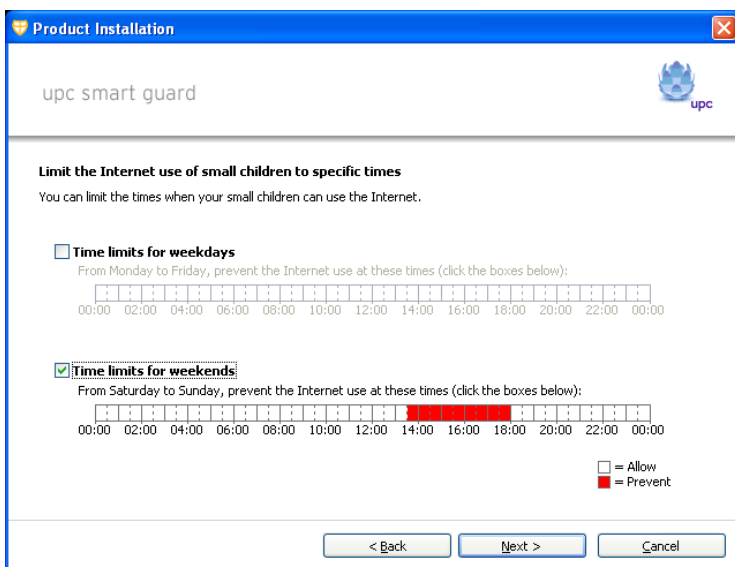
Product Installation

upc smart guard

upc

Limit the Internet use of small children to specific times

You can limit the times when your small children can use the Internet.

Time limits for weekdays

From Monday to Friday, prevent the Internet use at these times (click the boxes below):

00:00 02:00 04:00 06:00 08:00 10:00 12:00 14:00 16:00 18:00 20:00 22:00 00:00

Time limits for weekends

From Saturday to Sunday, prevent the Internet use at these times (click the boxes below):

00:00 02:00 04:00 06:00 08:00 10:00 12:00 14:00 16:00 18:00 20:00 22:00 00:00

= Allow
= Prevent

< Back Next > Cancel